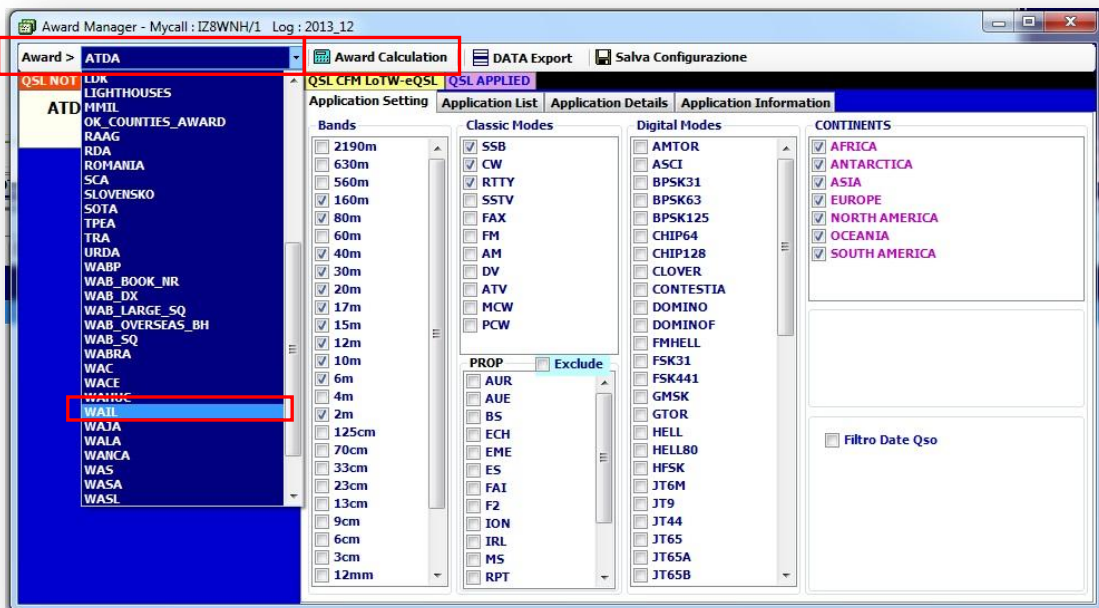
Award Manager - Mycall : IZ8WNH/1 Log : 2013_12

Award > ATDA

Award Calculation | DATA Export | Salva Configurazione

QSL NOT

ATD

LDK
LIGHTHOUSES
MMIL
OK_COUNTIES_AWARD
RAAG
RDA
ROMANIA
SCA
SLOVENSKO
SOTA
TPEA
TRA
URDA
WABP
WAB_BOOK_NR
WAB_DX
WAB_LARGE_SQ
WAB_OVERSEAS_BH
WAB_SQ
WABRA
WAC
WACE
WAHUC
WAIL
WAJA
WALA
WANCA
WAS
WASA
WASL

QSL CFM LoTW-eQSL | QSL APPLIED

Application Setting | Application List | Application Details | Application Information

Bands
2190m
630m
560m
160m
80m
60m
40m
30m
20m
17m
15m
12m
10m
6m
4m
2m
125cm
70cm
33cm
23cm
13cm
9cm
6cm
3cm
12mm

Classic Modes
SSB
CW
RTTY
SSTV
FAX
FM
AM
DV
ATV
MCW
PCW

PROP Exclude
AUR
AUE
BS
ECH
EME
ES
FAI
F2
ION
IRL
MS
RPT

Digital Modes
AMTOR
ASCI
BPSK31
BPSK63
BPSK125
CHIP64
CHIP128
CLOVER
CONTESTIA
DOMINO
DOMINOF
FMHELL
FSK31
FSK441
GMSK
GTOR
HELL
HELL80
HFSK
JT6M
JT9
JT44
JT65
JT65A
JT65B

CONTINENTS
AFRICA
ANTARCTICA
ASIA
EUROPE
NORTH AMERICA
OCEANIA
SOUTH AMERICA

Filtro Date Qso